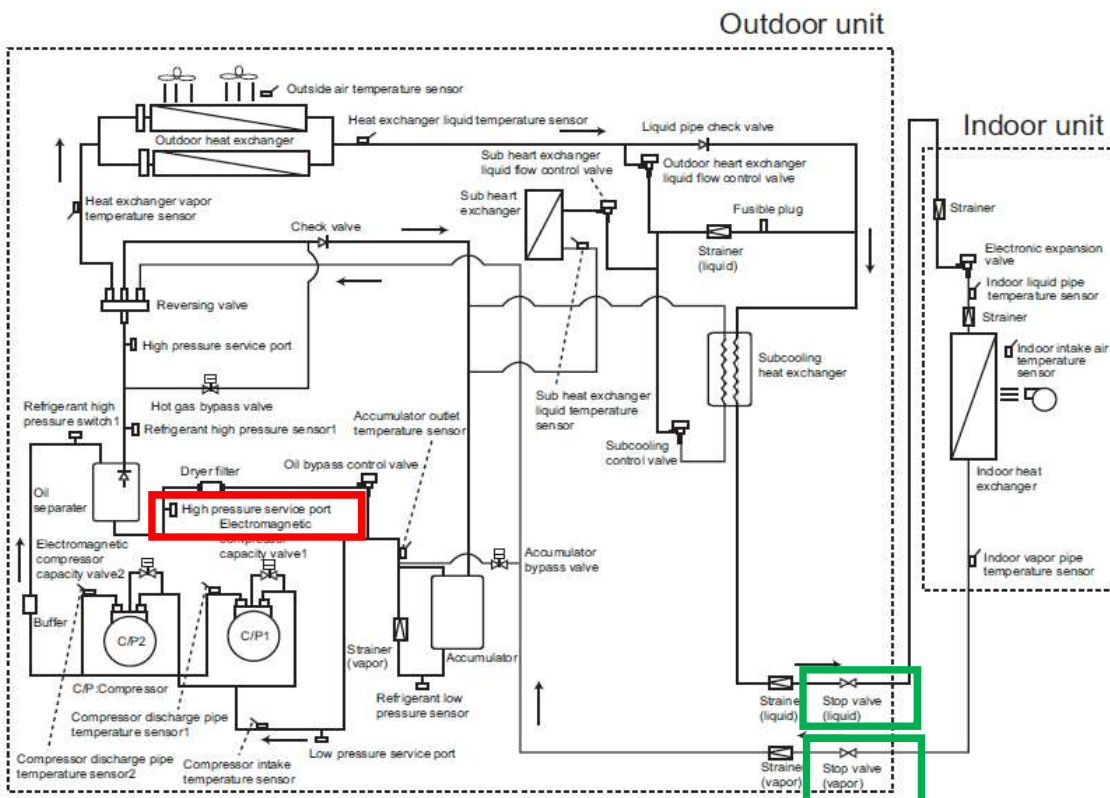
Outdoor unit

Indoor unit

Outside air temperature sensor

Outdoor heat exchanger

Heat exchanger liquid temperature sensor

Liquid pipe check valve

Sub heart exchanger liquid flow control valve

Outdoor heart exchanger liquid flow control valve

Sub heart exchanger

Fusible plug

Strainer (liquid)

Heat exchanger vapor temperature sensor

Check valve

Reversing valve

High pressure service port

Subcooling heat exchanger

Hot gas bypass valve

Sub heat exchanger liquid temperature sensor

Refrigerant high pressure switch1

Refrigerant high pressure sensor1

Accumulator outlet temperature sensor

Subcooling control valve

Dryer filter

Oil bypass control valve

Oil separater

High pressure service port
Electromagnetic

compressor capacity valve1

Electromagnetic compressor capacity valve2

Accumulator bypass valve

Buffer

C/P2

C/P1

Strainer (vapor)

Accumulator

C/P:Compressor

Refrigerant low pressure sensor

Compressor discharge pipe temperature sensor1

Compressor discharge pipe temperature sensor2

Compressor intake temperature sensor

Low pressure service port

Strainer (liquid)

Stop valve (liquid)

Strainer (vapor)

Stop valve (vapor)

Strainer

Electronic expansion valve

Indoor liquid pipe temperature sensor

Strainer

Indoor intake air temperature sensor

Indoor heat exchanger

Indoor vapor pipe temperature sensor